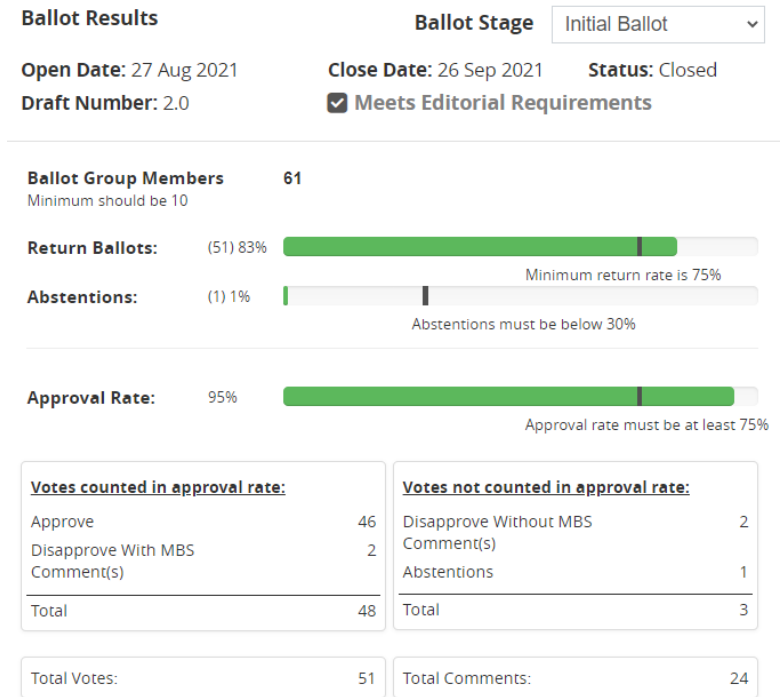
Ballot Results

Ballot Stage Initial Ballot

Open Date: 27 Aug 2021 Close Date: 26 Sep 2021 Status: Closed

Draft Number: 2.0 Meets Editorial Requirements

Ballot Group Members 61
Minimum should be 10

Return Ballots: (51) 83%
Minimum return rate is 75%

Abstentions: (1) 1%
Abstentions must be below 30%

Approval Rate: 95%
Approval rate must be at least 75%

| Votes counted in approval rate: | |
|---|---|
| Approve | 46 |
| Disapprove With MBS Comment(s) | 2 |
| Total | 48 |

| Votes not counted in approval rate: | |
|---|---|
| Disapprove Without MBS Comment(s) | 2 |
| Abstentions | 1 |
| Total | 3 |

Total Votes: 51

Total Comments: 24